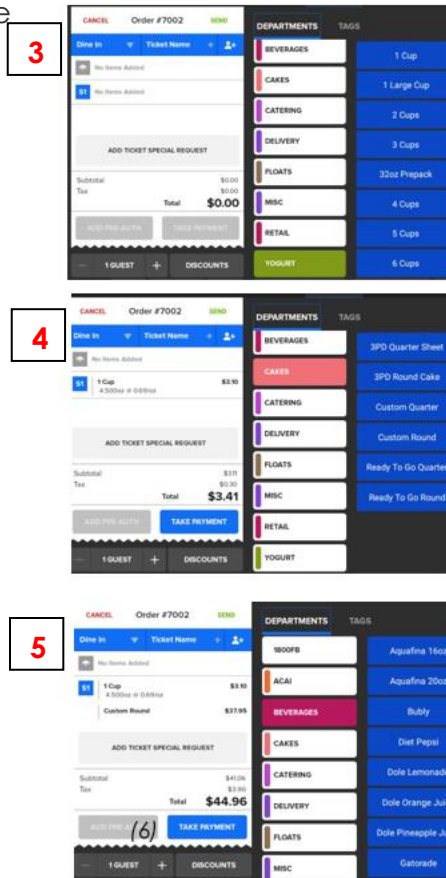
3

CANCEL Order #7002 SEND

Dine In Ticket Name + 

No Items Added

S1 No Items Added

ADD TICKET SPECIAL REQUEST

Subtotal $0.00
Tax $0.00
Total $0.00

ADD PRE-AUTH TAKE PAYMENT

— 1 GUEST + DISCOUNTS

DEPARTMENTS TAGS

BEVERAGES
CAKES
CATERING
DELIVERY
FLOATS
MISC
RETAIL
YOGURT

1 Cup
1 Large Cup
2 Cups
3 Cups
32oz Prepack
4 Cups
5 Cups
6 Cups

4

CANCEL Order #7002 SEND

Dine In Ticket Name + 

No Items Added

S1 1 Cup $3.10
4.500oz @ 0.69/oz

ADD TICKET SPECIAL REQUEST

Subtotal $3.11
Tax $0.30
Total $3.41

ADD PRE-AUTH TAKE PAYMENT

— 1 GUEST + DISCOUNTS

DEPARTMENTS TAGS

BEVERAGES
CAKES
CATERING
DELIVERY
FLOATS
MISC
RETAIL
YOGURT

3PD Quarter Sheet
3PD Round Cake
Custom Quarter
Custom Round
Ready To Go Quarter
Ready To Go Round

5

CANCEL Order #7002 SEND

Dine In Ticket Name + 

No Items Added

S1 1 Cup $3.10
4.500oz @ 0.69/oz
Custom Round $37.95

ADD TICKET SPECIAL REQUEST

Subtotal $41.06
Tax $3.90
Total $44.96

ADD PRE-AUTH (6) TAKE PAYMENT

— 1 GUEST + DISCOUNTS

DEPARTMENTS TAGS

1800FB
ACAI
BEVERAGES
CAKES
CATERING
DELIVERY
FLOATS
MISC

Aquafina 16oz
Aquafina 20oz
Bubly
Diet Pepsi
Dole Lemonade
Dole Orange Jui
Dole Pineapple Ju
Gatorade